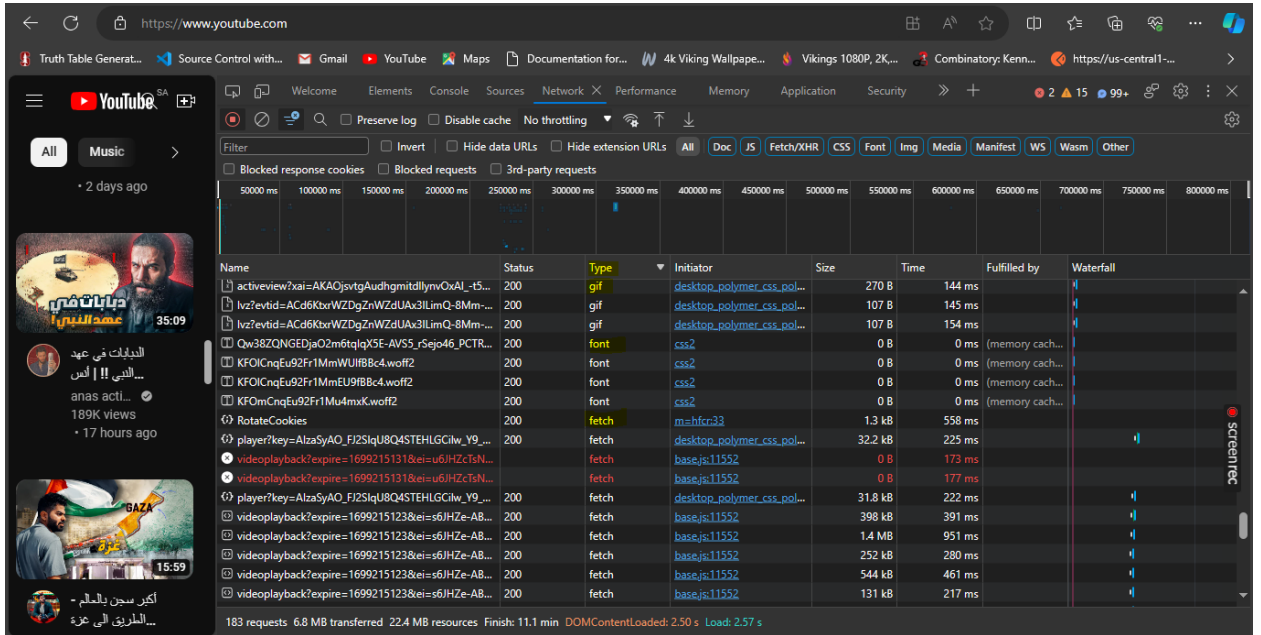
https://www.youtube.com

Truth Table Generat... Source Control with... Gmail YouTube Maps Documentation for... 4k Viking Wallpape... Vikings 1080P, 2K,... Combinatory: Kenn... https://us-central1-...

YouTube SA

All Music

• 2 days ago

35:09

الديابات في عهد النبي !! | أنس ...

anas acti...
189K views
• 17 hours ago

GAZA
غزة
15:59

أكبر سجن بالعالم - الطريق الى غزة...

Welcome Elements Console Sources Network Performance Memory Application Security

2 15 99+

Preserve log Disable cache No throttling

Filter Invert Hide data URLs Hide extension URLs All Doc JS Fetch/XHR CSS Font Img Media Manifest WS Wasm Other

Blocked response cookies Blocked requests 3rd-party requests

50000 ms 100000 ms 150000 ms 200000 ms 250000 ms 300000 ms 350000 ms 400000 ms 450000 ms 500000 ms 550000 ms 600000 ms 650000 ms 700000 ms 750000 ms 800000 ms

| Name | Status | Type | Initiator | Size | Time | Fulfilled by | Waterfall |
|---|---|---|---|---|---|---|---|
| activeview?xai=AKAOjsvtgAudhgmitdllynvOxAl_-t5... | 200 | gif | desktop_polymer_css_pol... | 270 B | 144 ms | | |
| lvz?evtid=ACd6KtxrWZDgZnWZdUAx3ILimQ-8Mm-... | 200 | gif | desktop_polymer_css_pol... | 107 B | 145 ms | | |
| lvz?evtid=ACd6KtxrWZDgZnWZdUAx3ILimQ-8Mm-... | 200 | gif | desktop_polymer_css_pol... | 107 B | 154 ms | | |
| Qw38ZQNGEDjaO2m6tqIqX5E-AVS5_rSejo46_PCTR... | 200 | font | css2 | 0 B | 0 ms | (memory cach... | |
| KFOlCnqEu92Fr1MmWUlfBBc4.woff2 | 200 | font | css2 | 0 B | 0 ms | (memory cach... | |
| KFOlCnqEu92Fr1MmEU9fBBc4.woff2 | 200 | font | css2 | 0 B | 0 ms | (memory cach... | |
| KFOmCnqEu92Fr1Mu4mxK.woff2 | 200 | font | css2 | 0 B | 0 ms | (memory cach... | |
| RotateCookies | 200 | fetch | m=hfcr:33 | 1.3 kB | 558 ms | | |
| player?key=AIzaSyAO_FJ2SlqU8Q4STEHLGCilw_Y9_... | 200 | fetch | desktop_polymer_css_pol... | 32.2 kB | 225 ms | | |
| videoplayback?expire=1699215131&ei=u6JHZcTsN... | | fetch | base.js:11552 | 0 B | 173 ms | | |
| videoplayback?expire=1699215131&ei=u6JHZcTsN... | | fetch | base.js:11552 | 0 B | 177 ms | | |
| player?key=AIzaSyAO_FJ2SlqU8Q4STEHLGCilw_Y9_... | 200 | fetch | desktop_polymer_css_pol... | 31.8 kB | 222 ms | | |
| videoplayback?expire=1699215123&ei=s6JHZe-AB... | 200 | fetch | base.js:11552 | 398 kB | 391 ms | | |
| videoplayback?expire=1699215123&ei=s6JHZe-AB... | 200 | fetch | base.js:11552 | 1.4 MB | 951 ms | | |
| videoplayback?expire=1699215123&ei=s6JHZe-AB... | 200 | fetch | base.js:11552 | 252 kB | 280 ms | | |
| videoplayback?expire=1699215123&ei=s6JHZe-AB... | 200 | fetch | base.js:11552 | 544 kB | 461 ms | | |
| videoplayback?expire=1699215123&ei=s6JHZe-AB... | 200 | fetch | base.js:11552 | 131 kB | 217 ms | | |

183 requests 6.8 MB transferred 22.4 MB resources Finish: 11.1 min DOMContentLoaded: 2.50 s Load: 2.57 s

screenrec